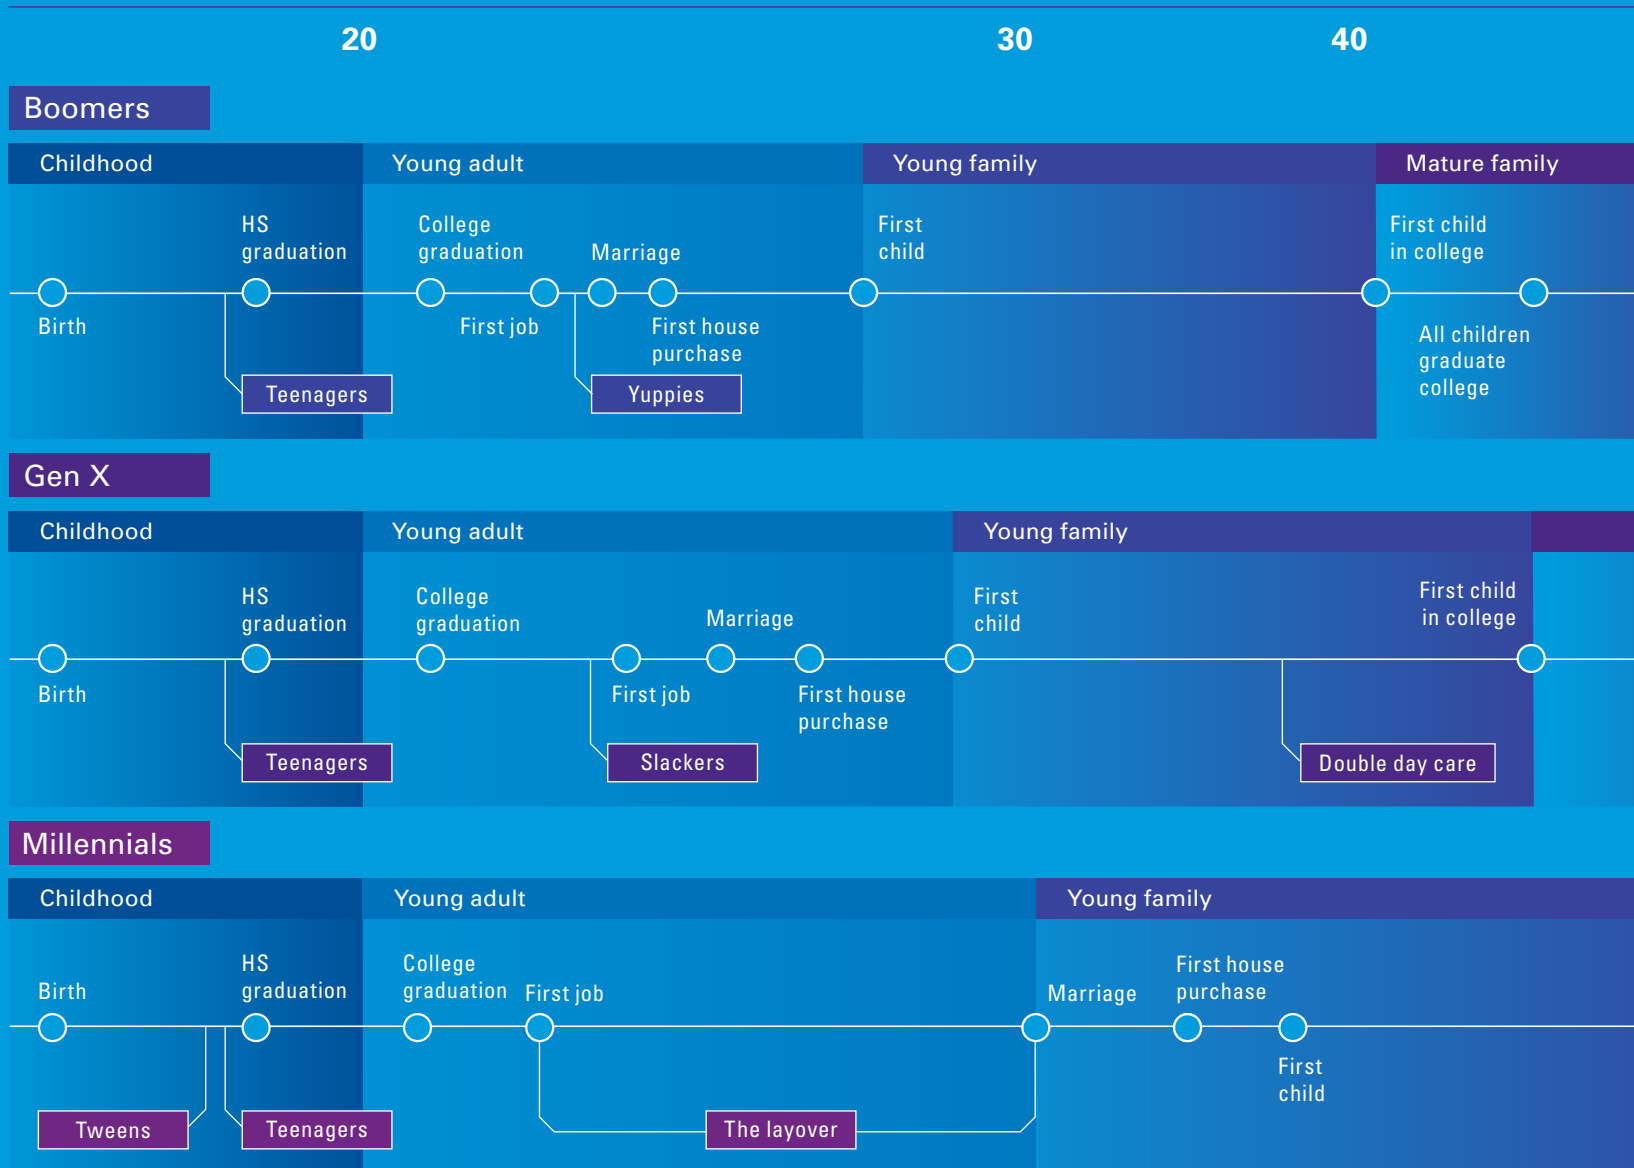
20 30 40

Boomers

Childhood
Young adult
Young family
Mature family

Birth
HS graduation
Teenagers
College graduation
First job
Marriage
Yuppies
First house purchase
First child
First child in college
All children graduate college

Gen X

Childhood
Young adult
Young family

Birth
HS graduation
Teenagers
College graduation
First job
Slackers
Marriage
First house purchase
First child
Double day care
First child in college

Millennials

Childhood
Young adult
Young family

Birth
Tweens
HS graduation
Teenagers
College graduation
First job
The layover
Marriage
First house purchase
First child